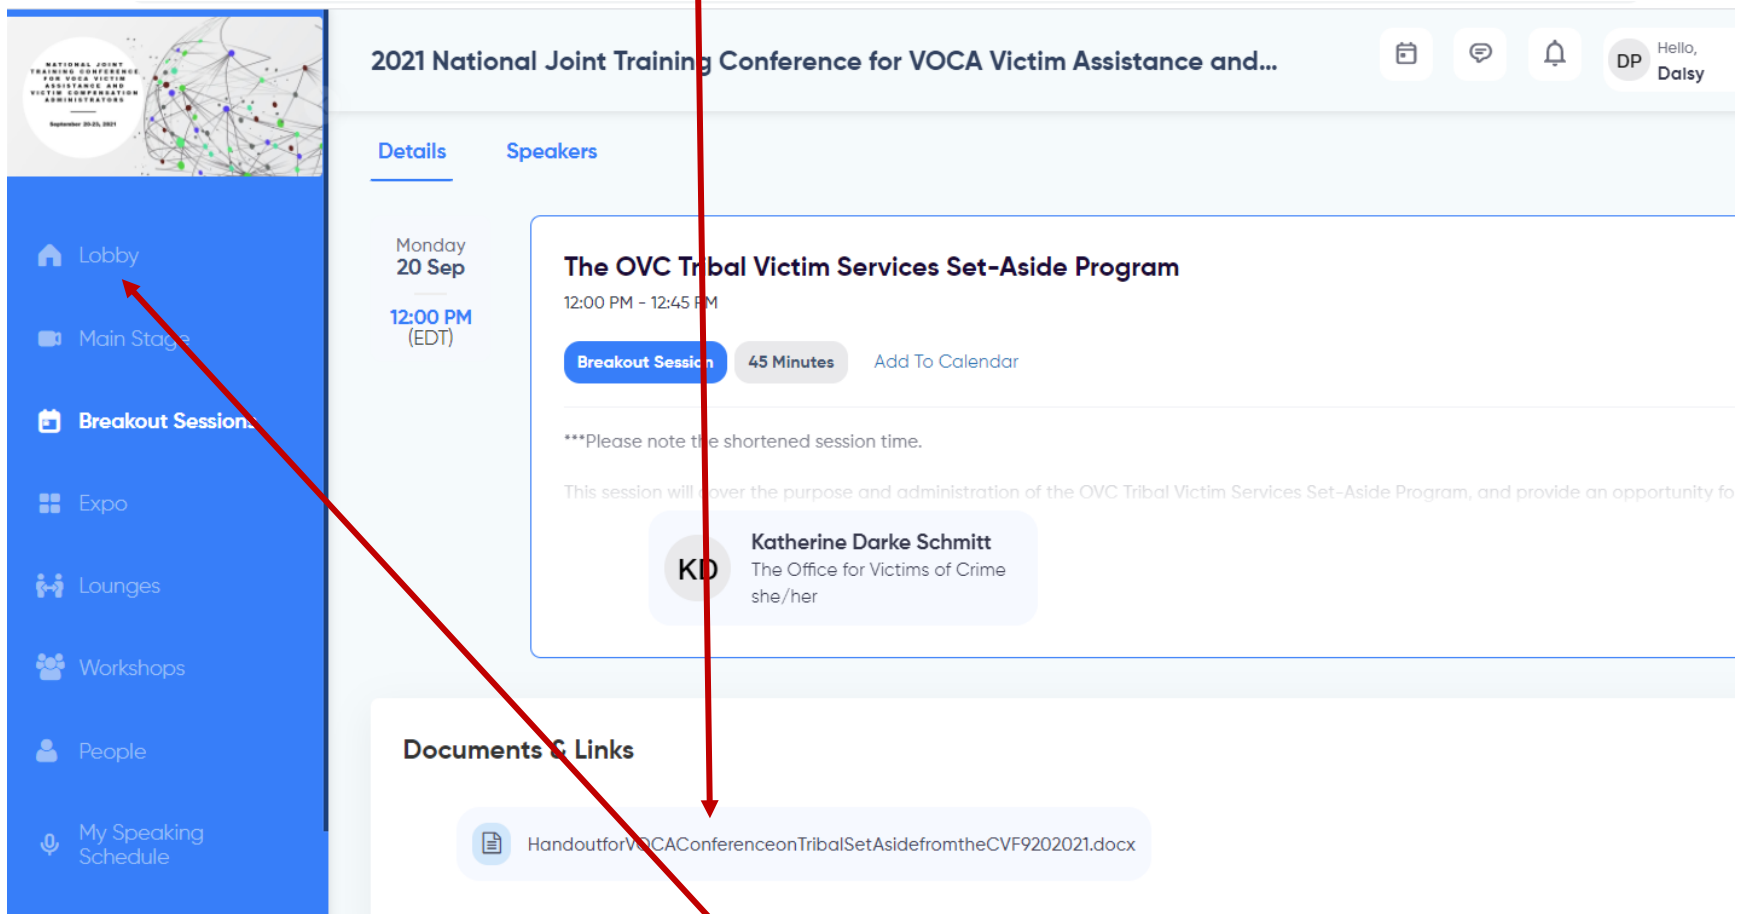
NATIONAL JOINT TRAINING CONFERENCE FOR VOCA VICTIM ASSISTANCE AND VICTIM COMPENSATION ADMINISTRATORS

September 20-23, 2021

Lobby

Main Stage

Breakout Sessions

Expo

Lounges

Workshops

People

My Speaking Schedule

2021 National Joint Training Conference for VOCA Victim Assistance and...

DP Hello, Daisy

Details

Speakers

Monday
20 Sep

12:00 PM
(EDT)

The OVC Tribal Victim Services Set-Aside Program

12:00 PM - 12:45 PM

Breakout Session

45 Minutes

Add To Calendar

***Please note the shortened session time.

This session will cover the purpose and administration of the OVC Tribal Victim Services Set-Aside Program, and provide an opportunity fo

KD

Katherine Darke Schmitt
The Office for Victims of Crime
she/her

Documents & Links

HandoutforVOCAConferenceonTribalSetAsidefromtheCVF9202021.docx